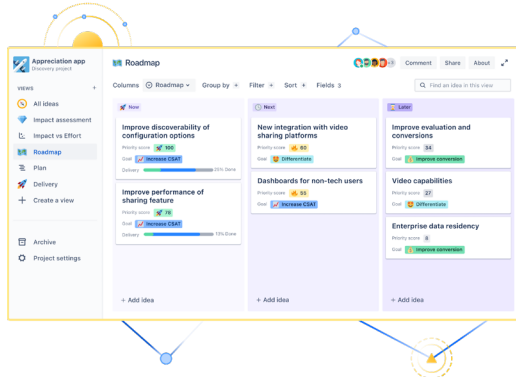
Appreciation app
Discovery project

VIEWS +

All ideas
Impact assessment
Impact vs Effort
Roadmap
Plan
Delivery
Create a view

Archive
Project settings

Roadmap

+3 Comment Share About

Columns Roadmap Group by + Filter + Sort + Fields 3

Find an idea in this view

Now

Improve discoverability of configuration options
Priority score 100
Goal Increase CSAT
Delivery 25% Done

Improve performance of sharing feature
Priority score 78
Goal Increase CSAT
Delivery 10% Done

+ Add idea

Next

New integration with video sharing platforms
Priority score 60
Goal Differentiate

Dashboards for non-tech users
Priority score 55
Goal Increase CSAT

+ Add idea

Later

Improve evaluation and conversions
Priority score 34
Goal Improve conversion

Video capabilities
Priority score 27
Goal Differentiate

Enterprise data residency
Priority score 8
Goal Improve conversion

+ Add idea